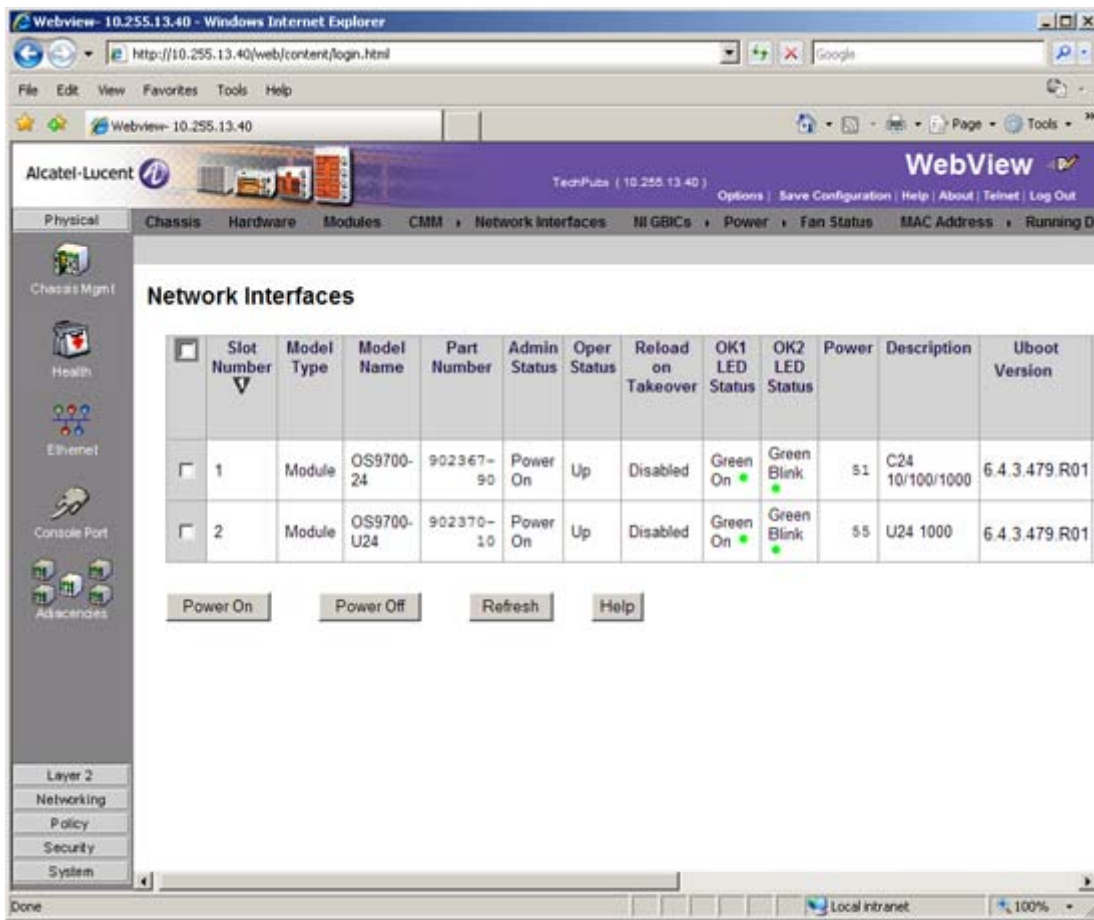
Webview- 10.255.13.40 - Windows Internet Explorer

http://10.255.13.40/web/content/login.html

Google

File Edit View Favorites Tools Help

Webview- 10.255.13.40

Page Tools

Alcatel-Lucent

TechPubs ( 10.255.13.40 )

WebView

Options | Save Configuration | Help | About | Telnet | Log Out

Physical

Chassis Hardware Modules CMM Network Interfaces NI GBICs Power Fan Status MAC Address Running D

Chassis Mgmt

Health

Ethernet

Console Port

Adjacencies

Network Interfaces

| | Slot Number | Model Type | Model Name | Part Number | Admin Status | Oper Status | Reload on Takeover | OK1 LED Status | OK2 LED Status | Power | Description | Uboot Version |
|---|---|---|---|---|---|---|---|---|---|---|---|---|
| | 1 | Module | OS9700-24 | 902367-90 | Power On | Up | Disabled | Green On | Green Blink | 51 | C24 10/100/1000 | 6.4.3.479.R01 |
| | 2 | Module | OS9700-U24 | 902370-10 | Power On | Up | Disabled | Green On | Green Blink | 55 | U24 1000 | 6.4.3.479.R01 |

Power On Power Off Refresh Help

Layer 2

Networking

Policy

Security

System

Done

Local intranet

100%